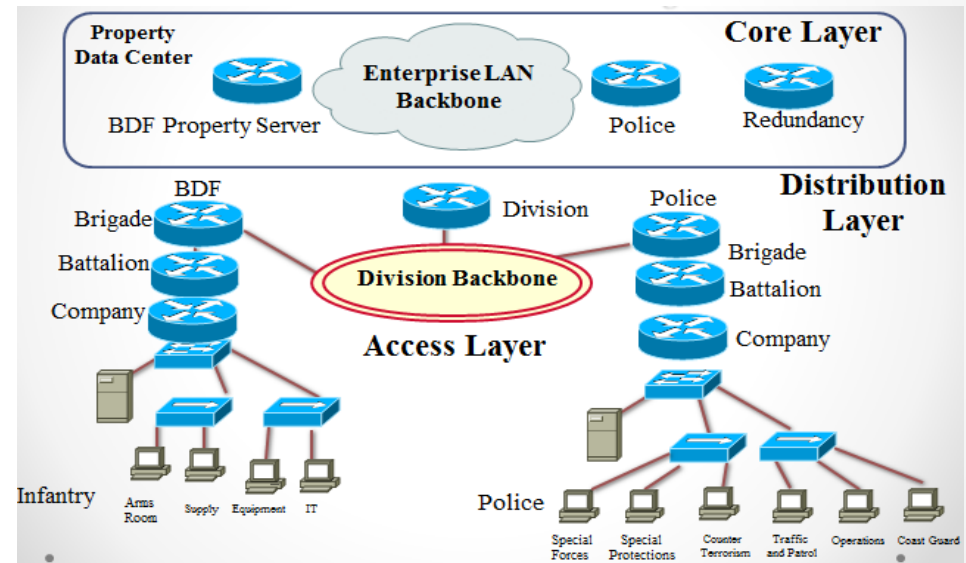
Property Data Center

Enterprise LAN Backbone

Core Layer

BDF Property Server

Police

Redundancy

BDF

Brigade

Battalion

Company

Division

Division Backbone

Police

Brigade

Battalion

Company

Distribution Layer

Access Layer

Infantry

Arms Room

Supply

Equipment

IT

Police

Special Forces

Special Protections

Counter Terrorism

Traffic and Patrol

Operations

Coast Guard